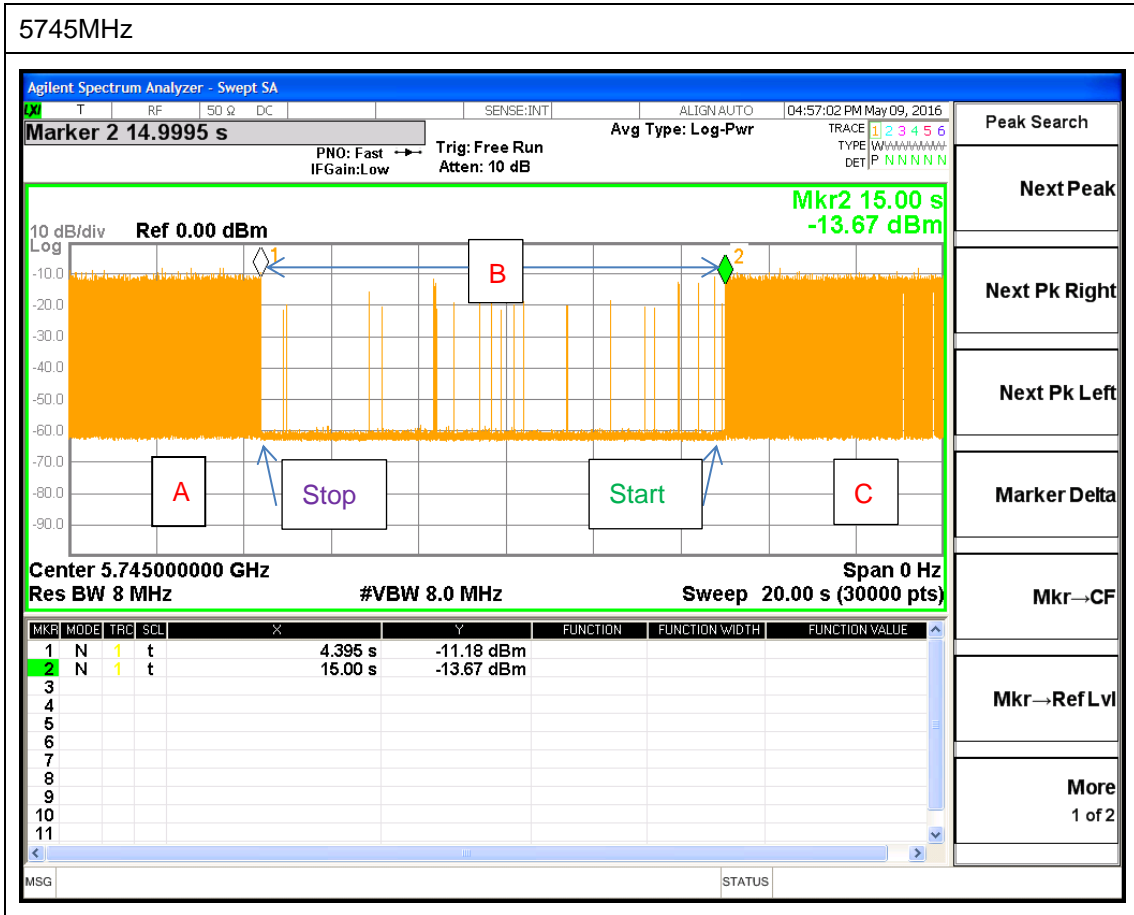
5745MHz

Agilent Spectrum Analyzer - Swept SA

LXI T RF 50 Ω DC SENSE:INT ALIGN AUTO 04:57:02 PM May 09, 2016

Marker 2 14.9995 s

PNO: Fast IFGain:Low

Trig: Free Run Atten: 10 dB

Avg Type: Log-Pwr

TRACE 1 2 3 4 5 6
TYPE WWWWWW
DET P N N N N N

Peak Search

Mkr2 15.00 s
-13.67 dBm

10 dB/div Ref 0.00 dBm
Log

-10.0
-20.0
-30.0
-40.0
-50.0
-60.0
-70.0
-80.0
-90.0

1 2

B

A Stop Start C

Center 5.745000000 GHz
Res BW 8 MHz
#VBW 8.0 MHz
Span 0 Hz
Sweep 20.00 s (30000 pts)

Next Peak

Next Pk Right

Next Pk Left

Marker Delta

Mkr→CF

Mkr→Ref Lvl

More
1 of 2

| MKR | MODE | TRC | SCL | X | Y | FUNCTION | FUNCTION WIDTH | FUNCTION VALUE |
|---|---|---|---|---|---|---|---|---|
| 1 | N | 1 | t | 4.395 s | -11.18 dBm | | | |
| 2 | N | 1 | t | 15.00 s | -13.67 dBm | | | |
| 3 | | | | | | | | |
| 4 | | | | | | | | |
| 5 | | | | | | | | |
| 6 | | | | | | | | |
| 7 | | | | | | | | |
| 8 | | | | | | | | |
| 9 | | | | | | | | |
| 10 | | | | | | | | |
| 11 | | | | | | | | |

MSG STATUS